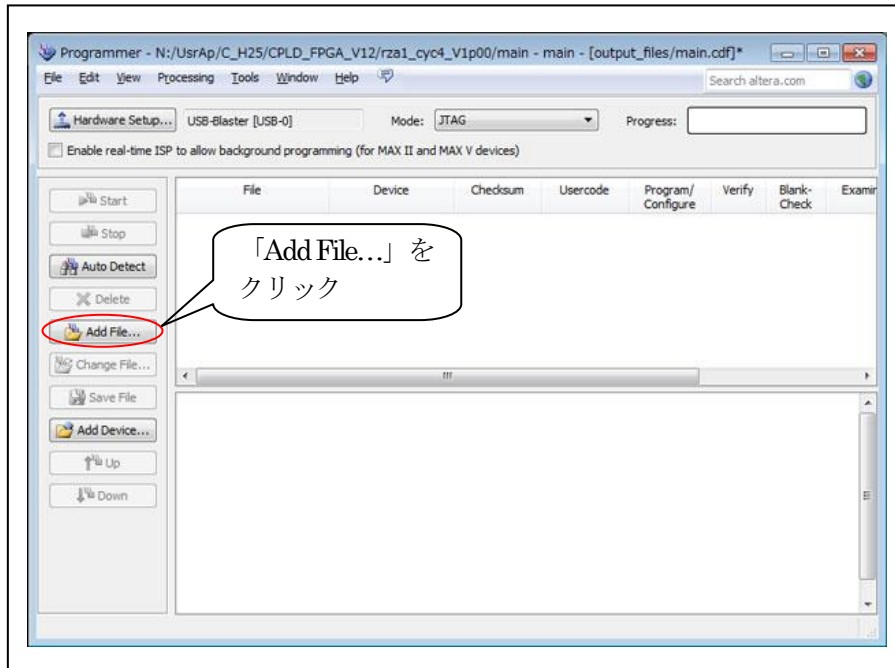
Programmer - N:/UsrAp/C_H25/CPLD_FPGA_V12/rza1_cyc4_V1p00/main - main - [output_files/main.cdf]*

File Edit View Processing Tools Window Help

Search altera.com

Hardware Setup... USB-Blaster [USB-0] Mode: JTAG Progress:

Enable real-time ISP to allow background programming (for MAX II and MAX V devices)

Start
Stop
Auto Detect
Delete
Add File...
Change File...
Save File
Add Device...
Up
Down

| File | Device | Checksum | Usercode | Program/ Configure | Verify | Blank-Check | Examir |
|---|---|---|---|---|---|---|---|

「Add File...」をクリック